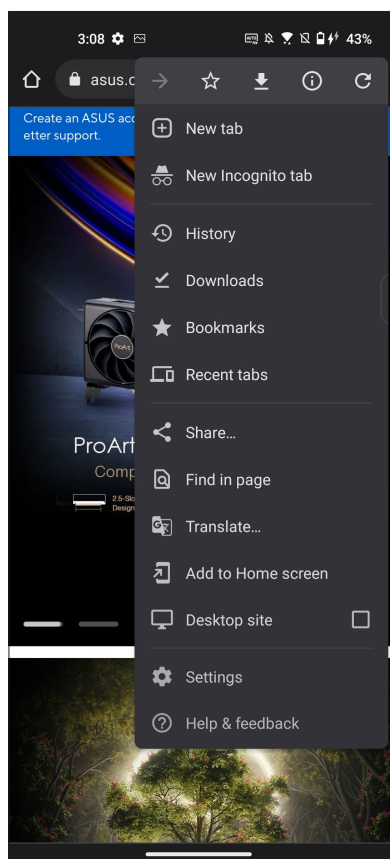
3:08 43%

asus.c

Create an ASUS acc
etter support.

ProArt
Comp
2.5-Slo
Design

New tab
New Incognito tab
History
Downloads
Bookmarks
Recent tabs
Share...
Find in page
Translate...
Add to Home screen
Desktop site
Settings
Help & feedback